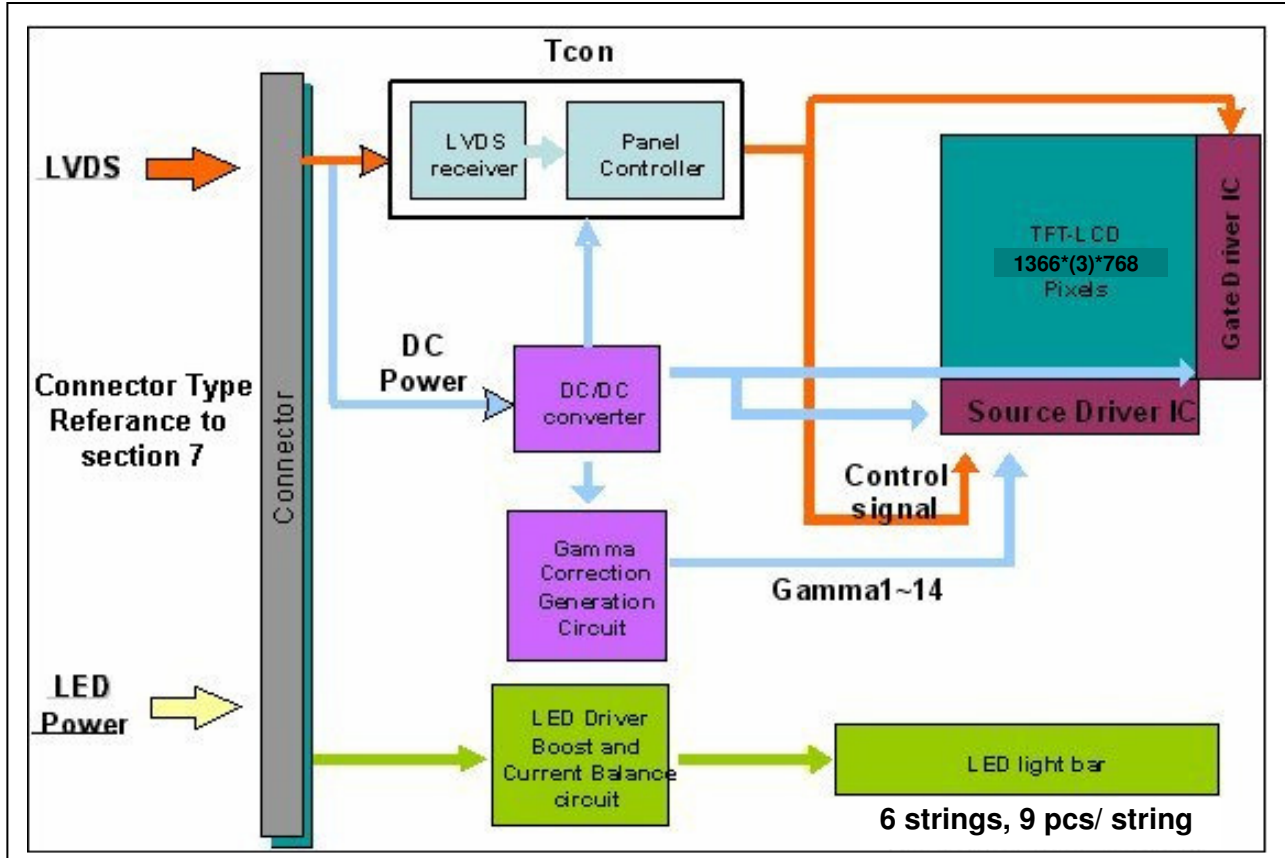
Tcon

LVDS

LVDS receiver

Panel Controller

Gate Driver IC

TFT-LCD
1366*(3)*768
Pixels

DC Power

Connector Type Referance to section 7

Connector

DC/DC converter

Source Driver IC

Control signal

Gamma Correction Generation Circuit

Gamma1~14

LED Power

LED Driver Boost and Current Balance circuit

LED light bar

6 strings, 9 pcs/ string